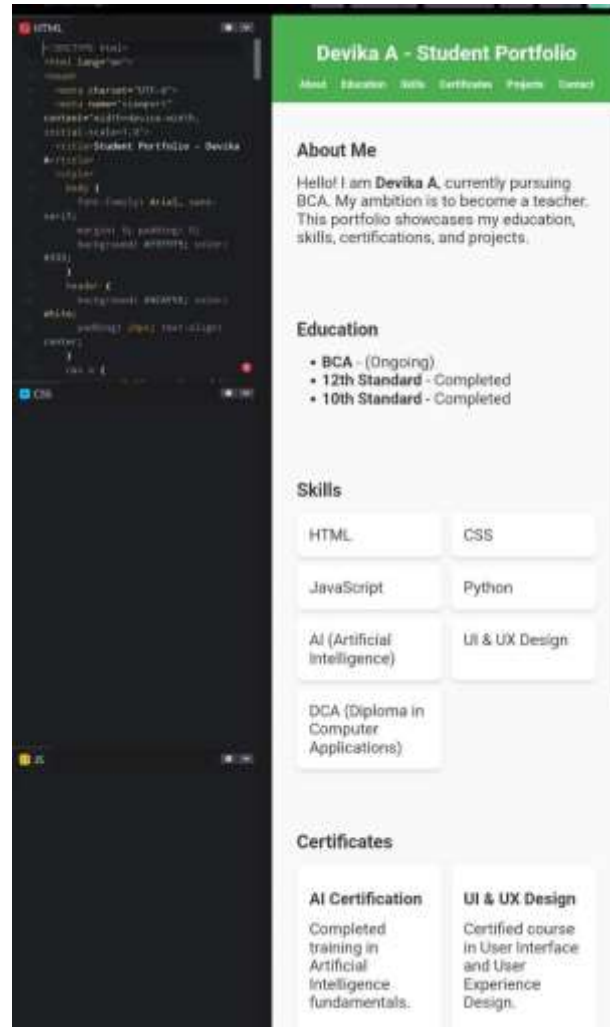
HTML

<!DOCTYPE html>
<html lang="en">
<head>
<meta charset="UTF-8">
<meta name="viewport" content="width=device-width, initial-scale=1.0">
<title>Student Portfolio - Devika A</title>
<style>
body {
font-family: Arial, sans-serif;
margin: 0; padding: 0;
background: #f4f4f4; color: #333;
}
header {
background: #4CAF50; color: white;
padding: 20px; text-align: center;
}
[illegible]

CSS

JS

Devika A - Student Portfolio

About Education Skills Certificates Projects Contact

About Me

Hello! I am **Devika A**, currently pursuing BCA. My ambition is to become a teacher. This portfolio showcases my education, skills, certifications, and projects.

Education

- **BCA** - (Ongoing)
- **12th Standard** - Completed
- **10th Standard** - Completed

Skills

HTML

CSS

JavaScript

Python

AI (Artificial Intelligence)

UI & UX Design

DCA (Diploma in Computer Applications)

Certificates

AI Certification

Completed training in Artificial Intelligence fundamentals.

UI & UX Design

Certified course in User Interface and User Experience Design.